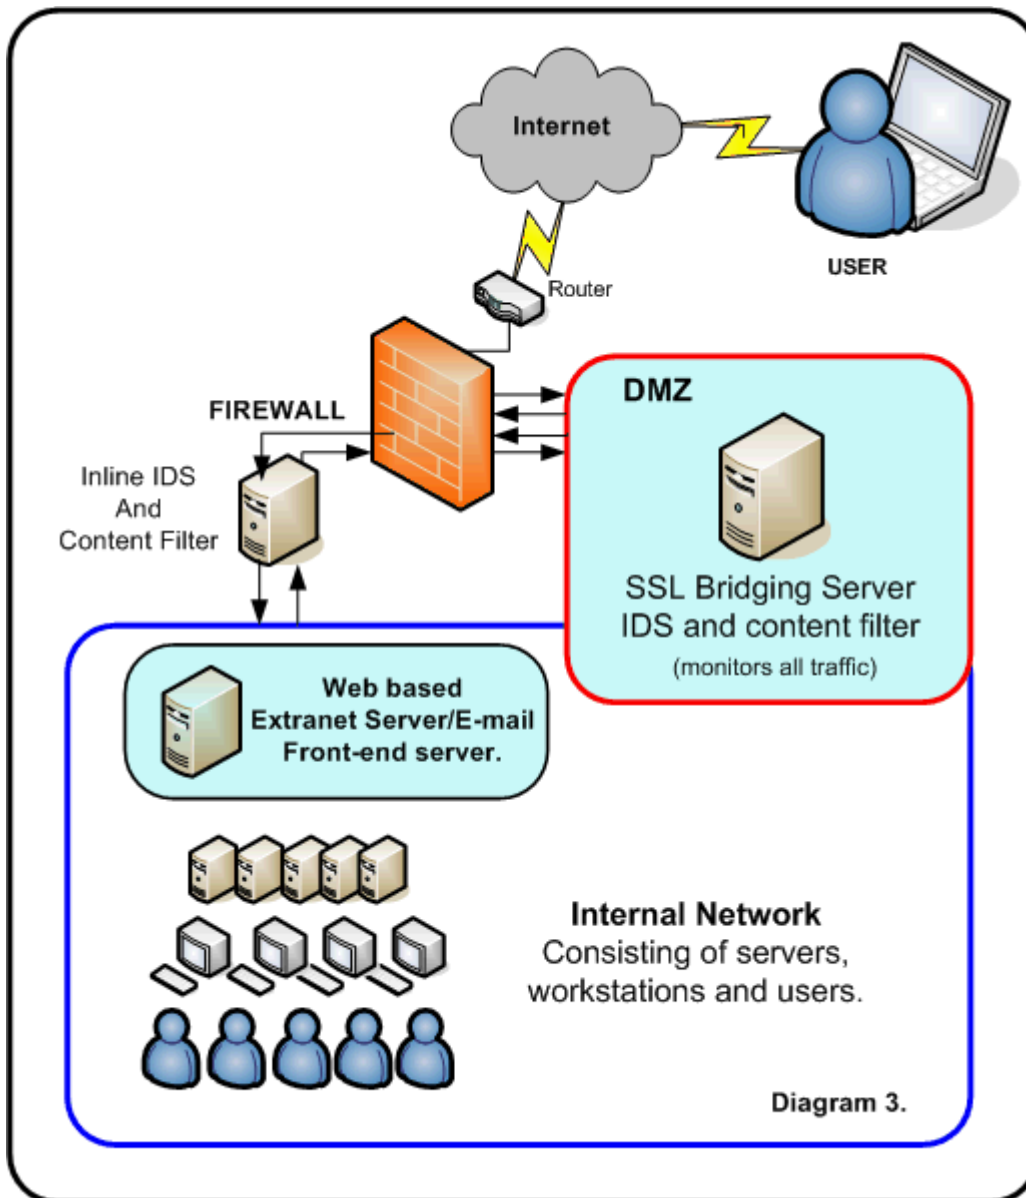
Internet

USER

Router

FIREWALL

DMZ

Inline IDS
And
Content Filter

SSL Bridging Server
IDS and content filter
(monitors all traffic)

Web based
Extranet Server/E-mail
Front-end server.

Internal Network
Consisting of servers, workstations and users.

Diagram 3.